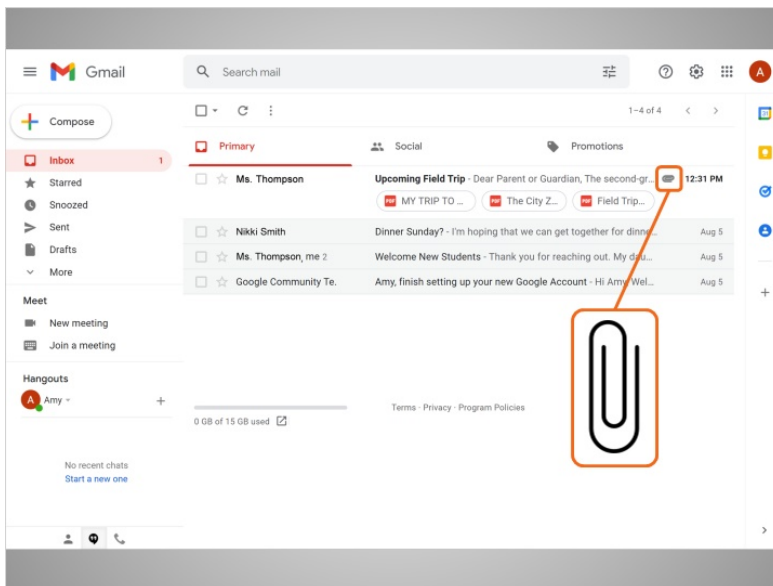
Gmail

Search mail

Compose

Inbox 1
Starred
Snoozed
Sent
Drafts
More

Meet
New meeting
Join a meeting

Hangouts
Amy

No recent chats
Start a new one

1–4 of 4

Primary
Social
Promotions

Ms. Thompson
Upcoming Field Trip - Dear Parent or Guardian, The second-gr...
12:31 PM
MY TRIP TO ...
The City Z...
Field Trip...

Nikki Smith
Dinner Sunday? - I'm hoping that we can get together for dinn...
Aug 5

Ms. Thompson, me 2
Welcome New Students - Thank you for reaching out. My dau...
Aug 5

Google Community Te.
Amy, finish setting up your new Google Account - Hi Amy Wel...
Aug 5

0 GB of 15 GB used

Terms · Privacy · Program Policies